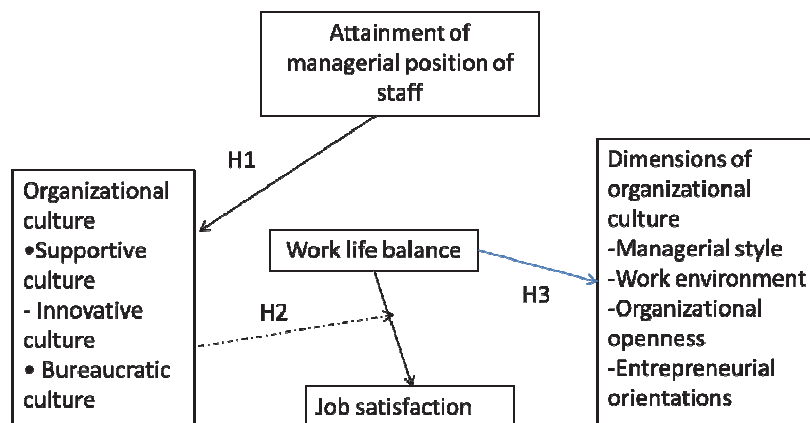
Attainment of managerial position of staff

H1

Organizational culture
•Supportive culture
- Innovative culture
• Bureaucratic culture

Work life balance

H2

H3

Job satisfaction

Dimensions of organizational culture
-Managerial style
-Work environment
-Organizational openness
-Entrepreneurial orientations